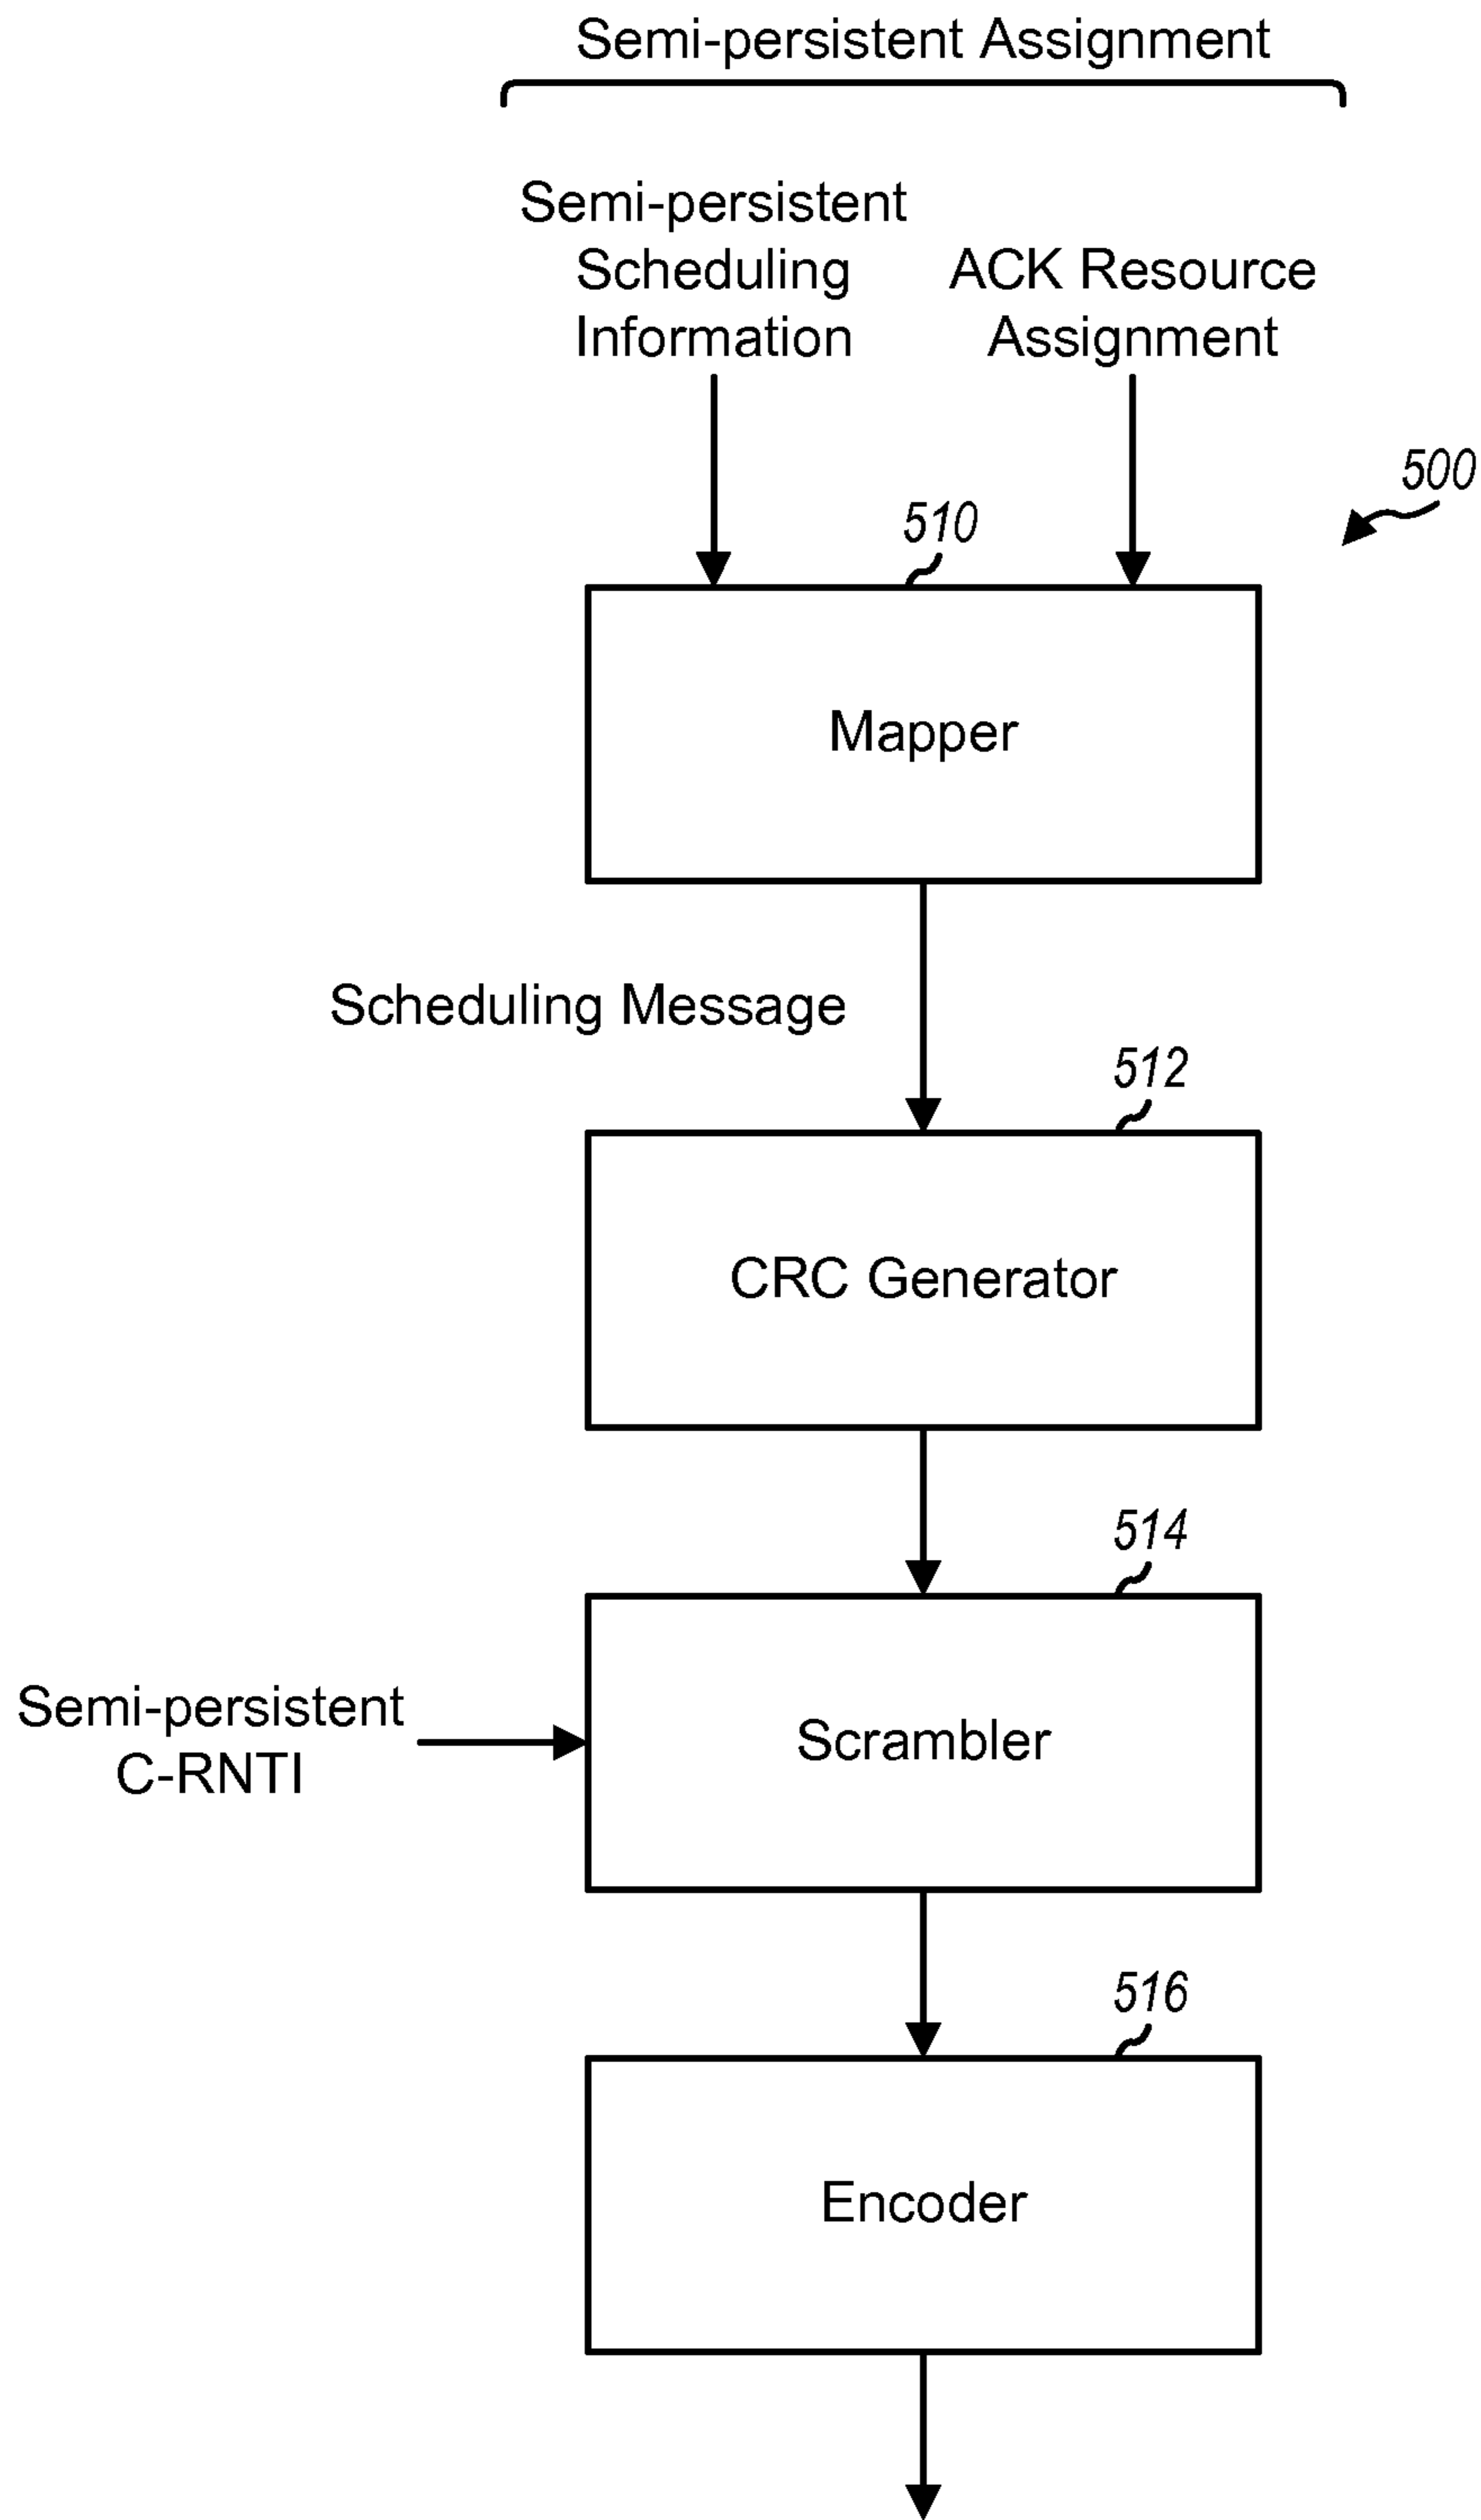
Semi-persistent Assignment

Semi-persistent Scheduling Information

ACK Resource Assignment

500

510

Mapper

Scheduling Message

512

CRC Generator

514

Semi-persistent C-RNTI

Scrambler

516

Encoder